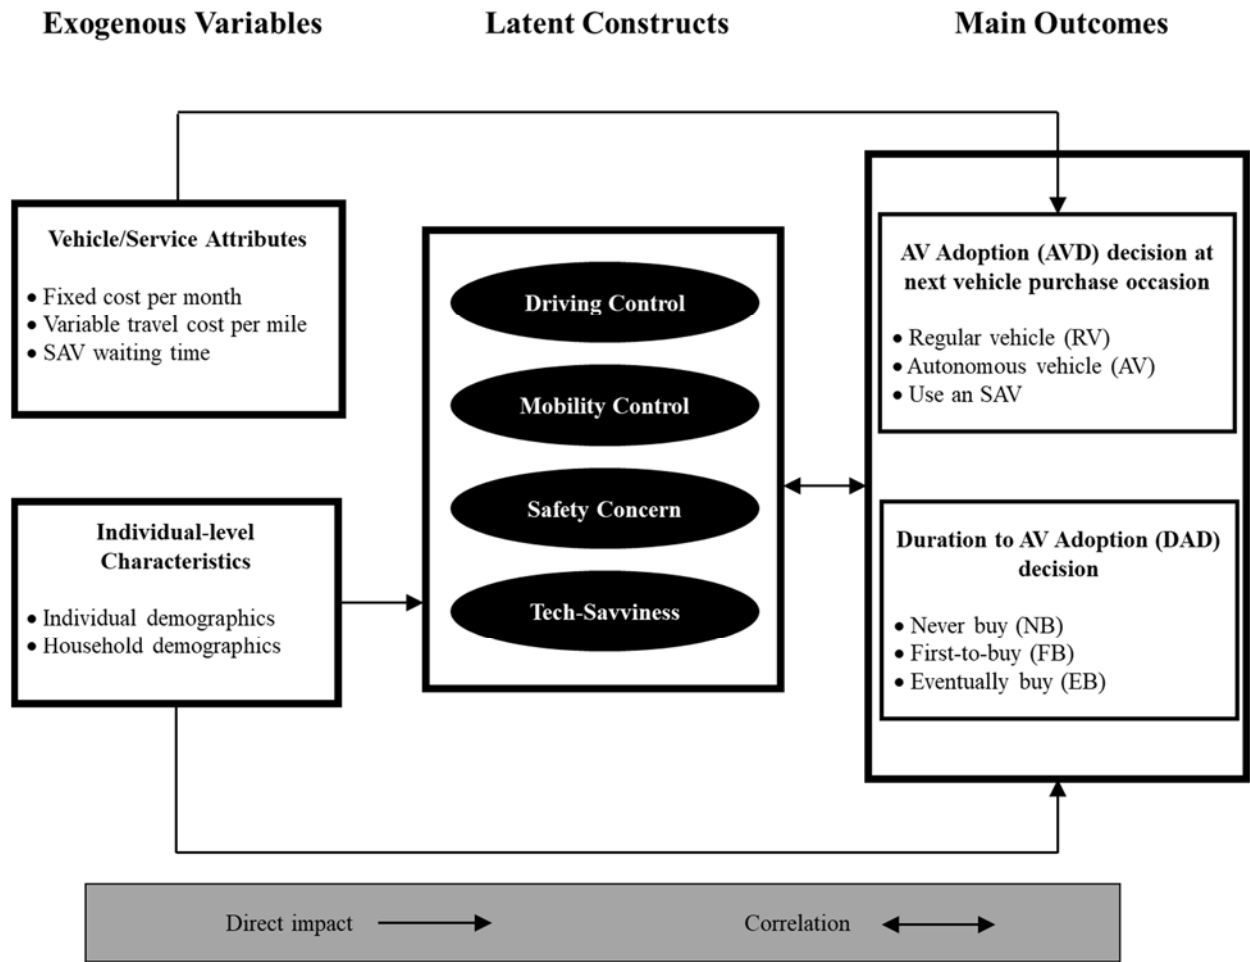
Exogenous Variables

Latent Constructs

Main Outcomes

Vehicle/Service Attributes

• Fixed cost per month
• Variable travel cost per mile
• SAV waiting time

Individual-level Characteristics

• Individual demographics
• Household demographics

Driving Control

Mobility Control

Safety Concern

Tech-Savviness

AV Adoption (AVD) decision at next vehicle purchase occasion

• Regular vehicle (RV)
• Autonomous vehicle (AV)
• Use an SAV

Duration to AV Adoption (DAD) decision

• Never buy (NB)
• First-to-buy (FB)
• Eventually buy (EB)

Direct impact

Correlation